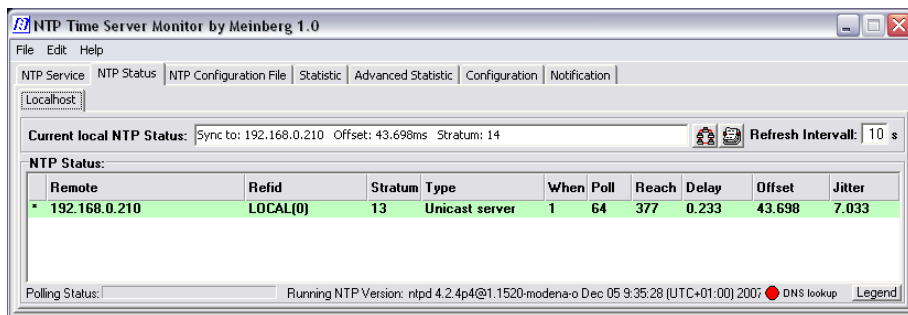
NTP Time Server Monitor by Meinberg 1.0

File Edit Help

NTP Service | NTP Status | NTP Configuration File | Statistic | Advanced Statistic | Configuration | Notification

Localhost

Current local NTP Status: Sync to: 192.168.0.210 Offset: 43.698ms Stratum: 14

Refresh Intervall: 10 s

NTP Status:

| | Remote | Refid | Stratum | Type | When | Poll | Reach | Delay | Offset | Jitter |
|---|---|---|---|---|---|---|---|---|---|---|
| * | 192.168.0.210 | LOCAL(0) | 13 | Unicast server | 1 | 64 | 377 | 0.233 | 43.698 | 7.033 |

Polling Status: Running NTP Version: ntpd 4.2.4p4@1.1520-modena-o Dec 05 9:35:28 (UTC+01:00) 2007 DNS lookup Legend